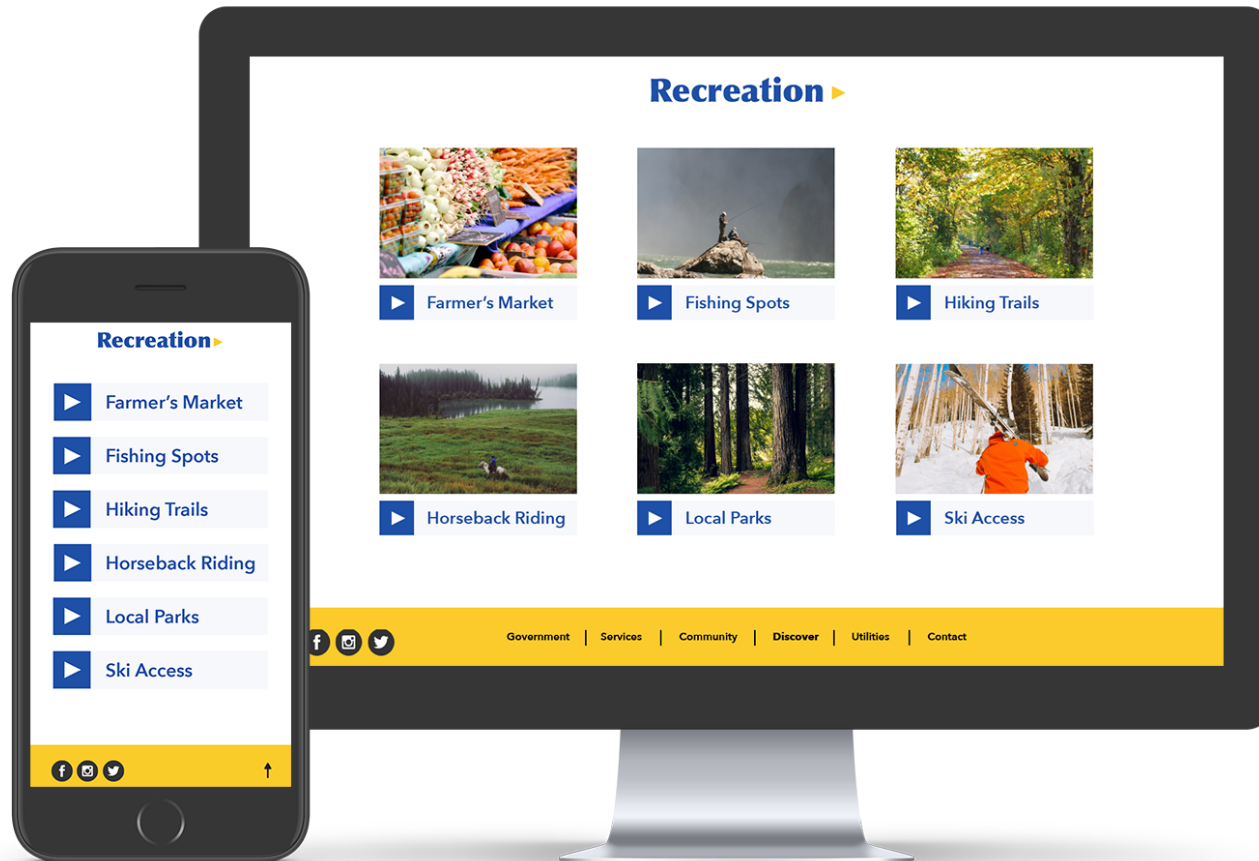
Recreation

Farmer's Market

Fishing Spots

Hiking Trails

Horseback Riding

Local Parks

Ski Access

Government | Services | Community | Discover | Utilities | Contact

Recreation

Farmer's Market

Fishing Spots

Hiking Trails

Horseback Riding

Local Parks

Ski Access